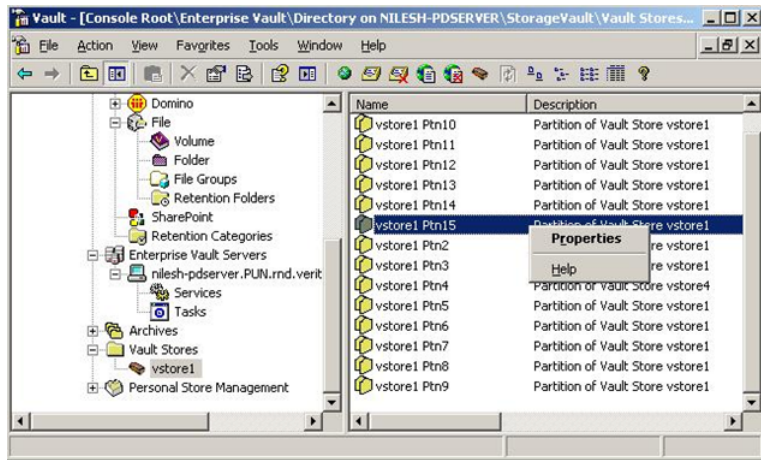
Vault - [Console Root\Enterprise Vault\Directory on NILESH-PDSERVER\StorageVault\Vault Stores...

File Action View Favorites Tools Window Help

Domino
File
Volume
Folder
File Groups
Retention Folders
SharePoint
Retention Categories
Enterprise Vault Servers
nilesh-pdserver.PUN.rnd.verit
Services
Tasks
Archives
Vault Stores
vstore1
Personal Store Management

| Name | Description |
|---|---|
| vstore1 Ptn10 | Partition of Vault Store vstore1 |
| vstore1 Ptn11 | Partition of Vault Store vstore1 |
| vstore1 Ptn12 | Partition of Vault Store vstore1 |
| vstore1 Ptn13 | Partition of Vault Store vstore1 |
| vstore1 Ptn14 | Partition of Vault Store vstore1 |
| vstore1 Ptn15 | Partition of Vault Store vstore1 |
| vstore1 Ptn2 | re vstore1 |
| vstore1 Ptn3 | re vstore1 |
| vstore1 Ptn4 | Partition of Vault Store vstore4 |
| vstore1 Ptn5 | Partition of Vault Store vstore1 |
| vstore1 Ptn6 | Partition of Vault Store vstore1 |
| vstore1 Ptn7 | Partition of Vault Store vstore1 |
| vstore1 Ptn8 | Partition of Vault Store vstore1 |
| vstore1 Ptn9 | Partition of Vault Store vstore1 |

Properties
Help